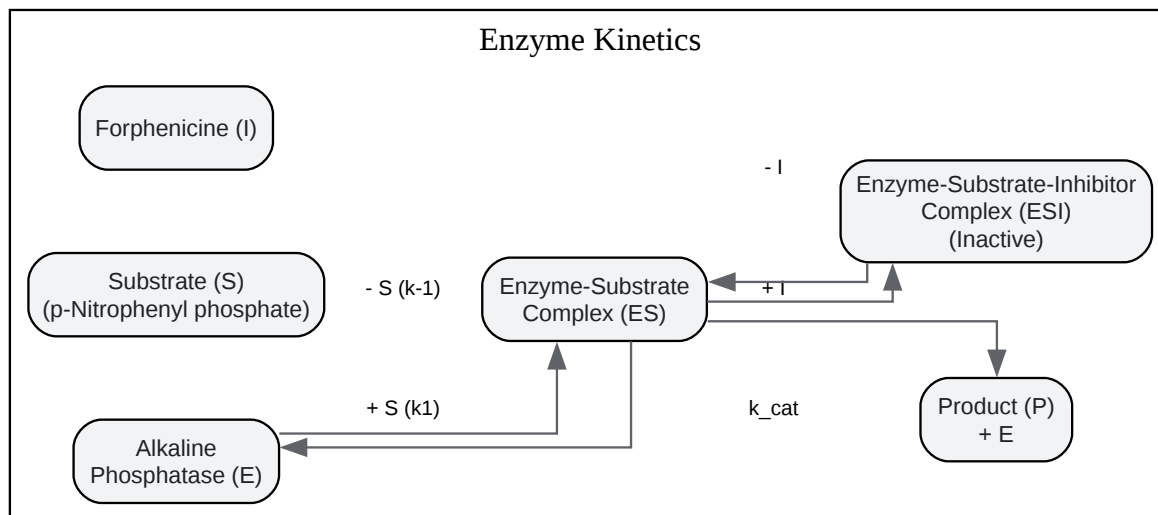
Enzyme Kinetics

Forphenicine (I)

- I

Enzyme-Substrate-Inhibitor Complex (ESI) (Inactive)

Substrate (S) (p-Nitrophenyl phosphate)

- S (k-1)

Enzyme-Substrate Complex (ES)

+ I

+ S (k1)

k_cat

Product (P) + E

Alkaline Phosphatase (E)